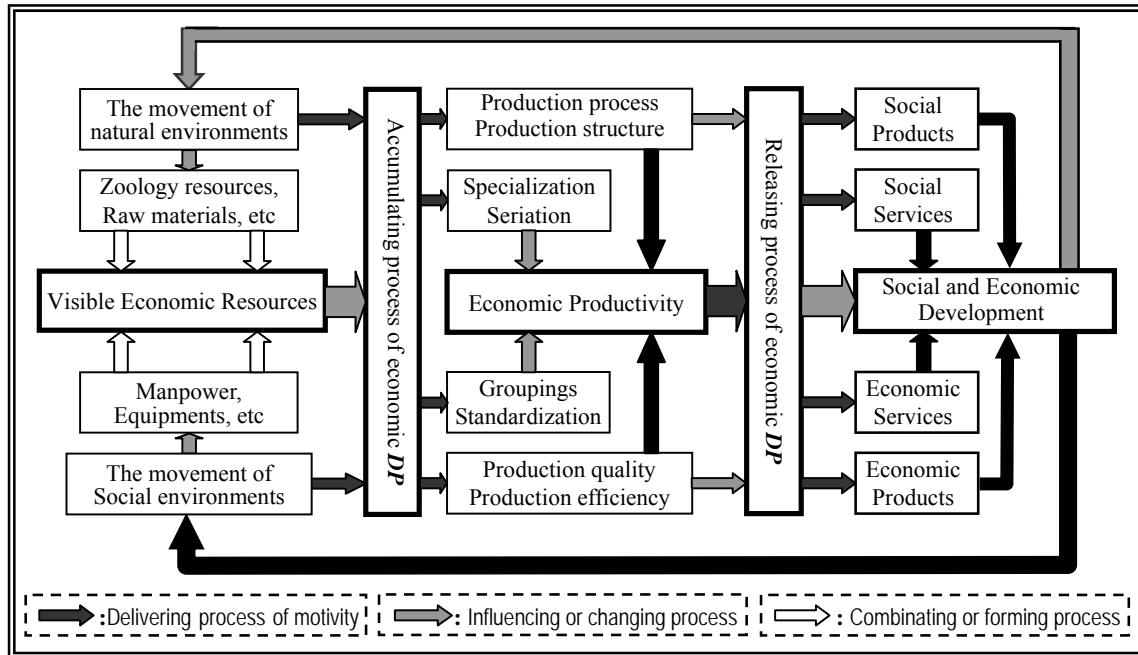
The movement of natural environments

Zoology resources, Raw materials, etc

Visible Economic Resources

Manpower, Equipments, etc

The movement of Social environments

Accumulating process of economic ***DP***

Production process Production structure

Specialization Seriation

Economic Productivity

Groupings Standardization

Production quality Production efficiency

Releasing process of economic ***DP***

Social Products

Social Services

Social and Economic Development

Economic Services

Economic Products

**:**Delivering process of motivity

**:** Influencing or changing process

**:** Combinating or forming process